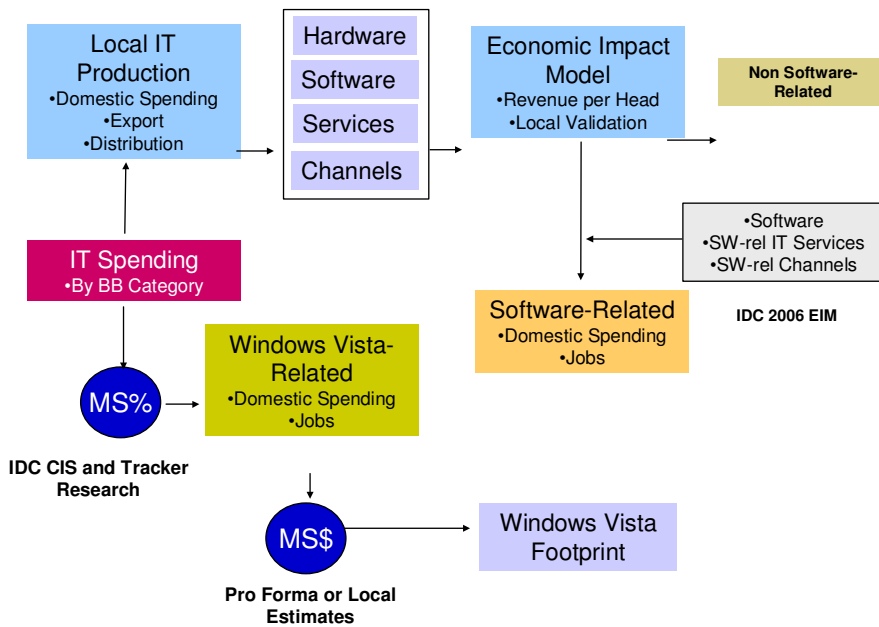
Local IT Production
•Domestic Spending
•Export
•Distribution

Hardware
Software
Services
Channels

Economic Impact Model
•Revenue per Head
•Local Validation

Non Software-Related

•Software
•SW-rel IT Services
•SW-rel Channels

IT Spending
•By BB Category

Software-Related
•Domestic Spending
•Jobs

IDC 2006 EIM

MS%

Windows Vista-Related
•Domestic Spending
•Jobs

IDC CIS and Tracker Research

MS$

Windows Vista Footprint

Pro Forma or Local Estimates